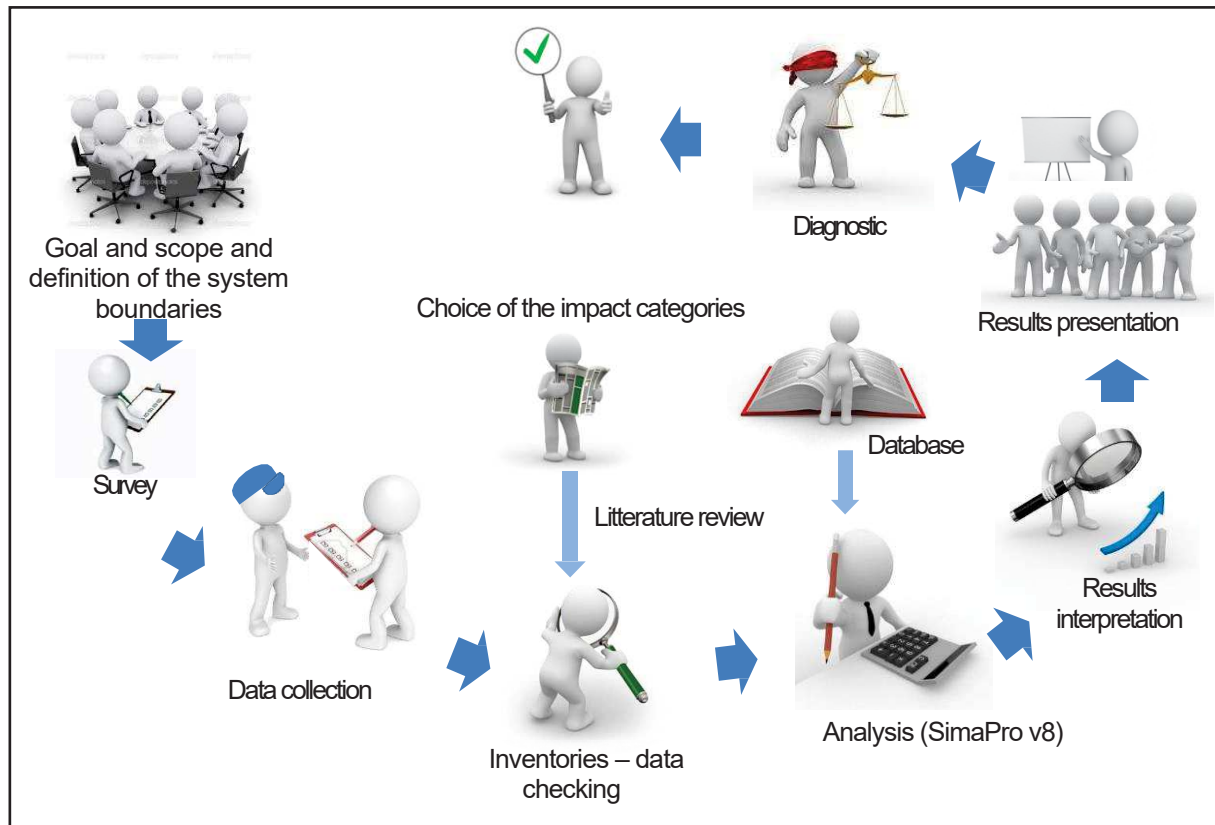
Goal and scope and definition of the system boundaries

Choice of the impact categories

Diagnostic

Results presentation

Survey

Database

Litterature review

Results interpretation

Data collection

Inventories – data checking

Analysis (SimaPro v8)